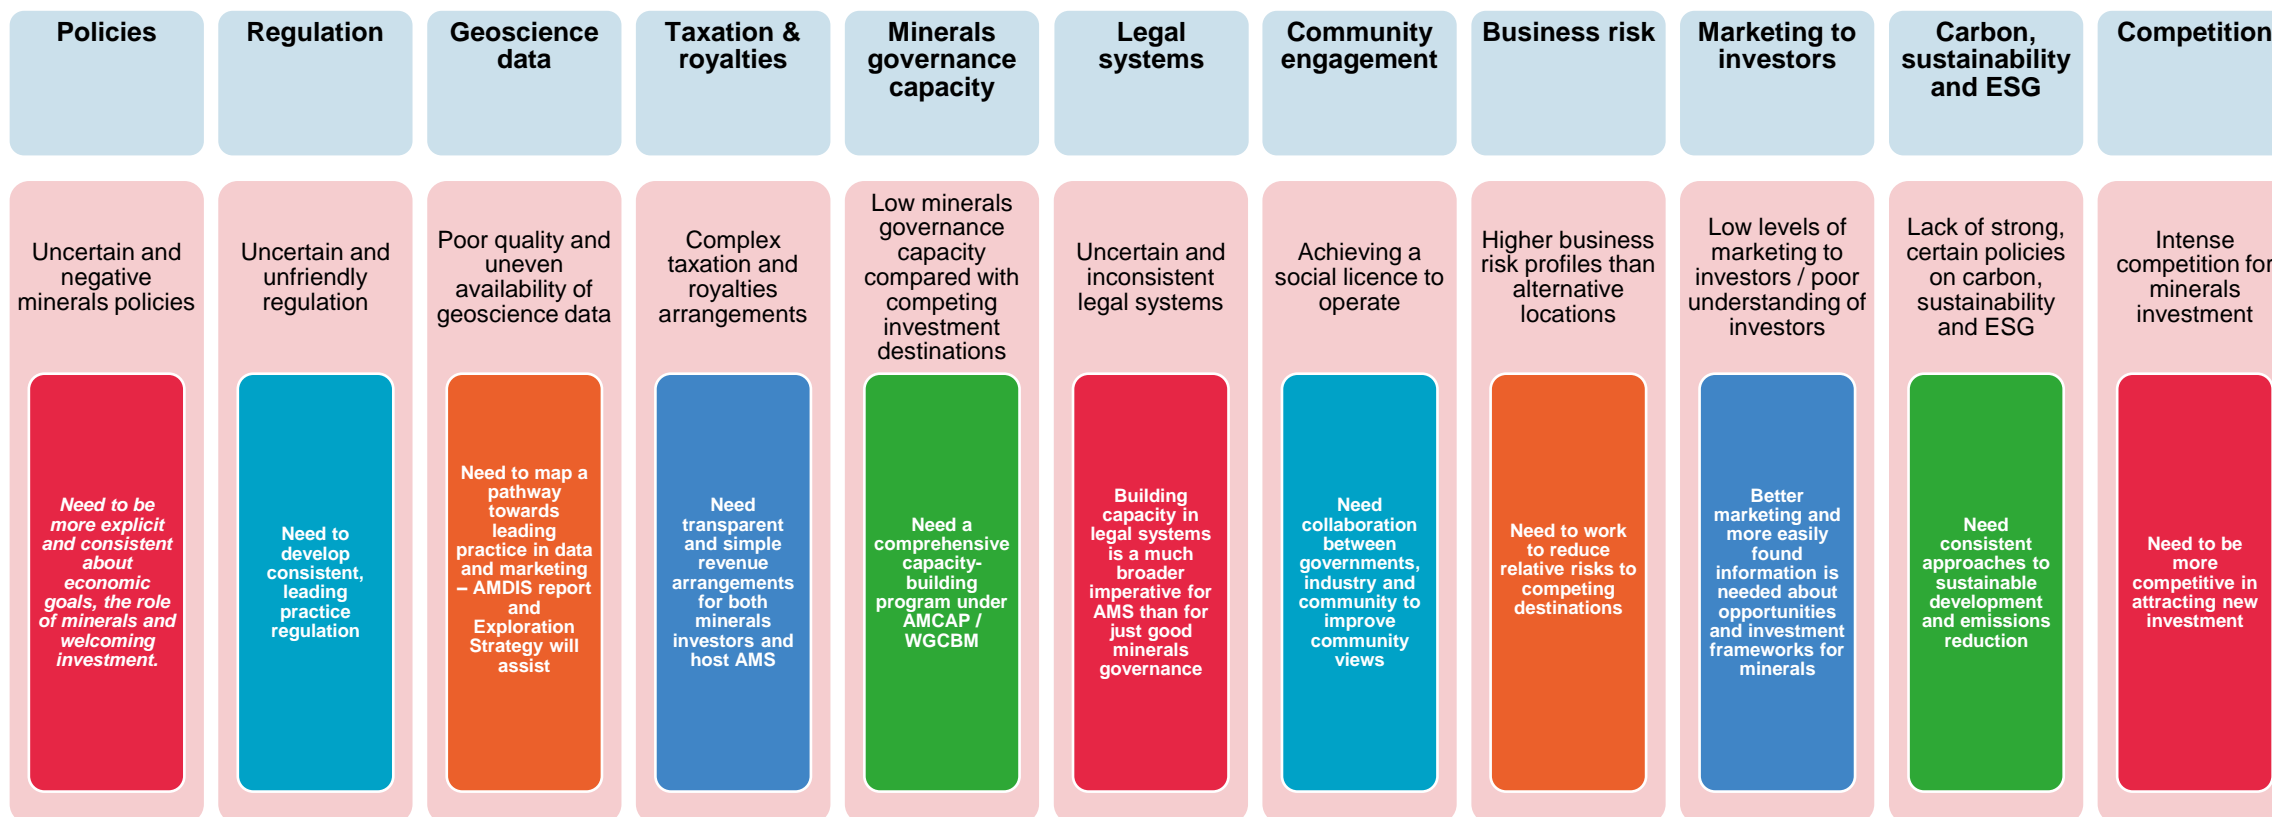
Policies

Uncertain and negative minerals policies

Need to be more explicit and consistent about economic goals, the role of minerals and welcoming investment.

Regulation

Uncertain and unfriendly regulation

Need to develop consistent, leading practice regulation

Geoscience data

Poor quality and uneven availability of geoscience data

Need to map a pathway towards leading practice in data and marketing – AMDIS report and Exploration Strategy will assist

Taxation & royalties

Complex taxation and royalties arrangements

Need transparent and simple revenue arrangements for both minerals investors and host AMS

Minerals governance capacity

Low minerals governance capacity compared with competing investment destinations

Need a comprehensive capacity-building program under AMCAP / WGCBM

Legal systems

Uncertain and inconsistent legal systems

Building capacity in legal systems is a much broader imperative for AMS than for just good minerals governance

Community engagement

Achieving a social licence to operate

Need collaboration between governments, industry and community to improve community views

Business risk

Higher business risk profiles than alternative locations

Need to work to reduce relative risks to competing destinations

Marketing to investors

Low levels of marketing to investors / poor understanding of investors

Better marketing and more easily found information is needed about opportunities and investment frameworks for minerals

Carbon, sustainability and ESG

Lack of strong, certain policies on carbon, sustainability and ESG

Need consistent approaches to sustainable development and emissions reduction

Competition

Intense competition for minerals investment

Need to be more competitive in attracting new investment